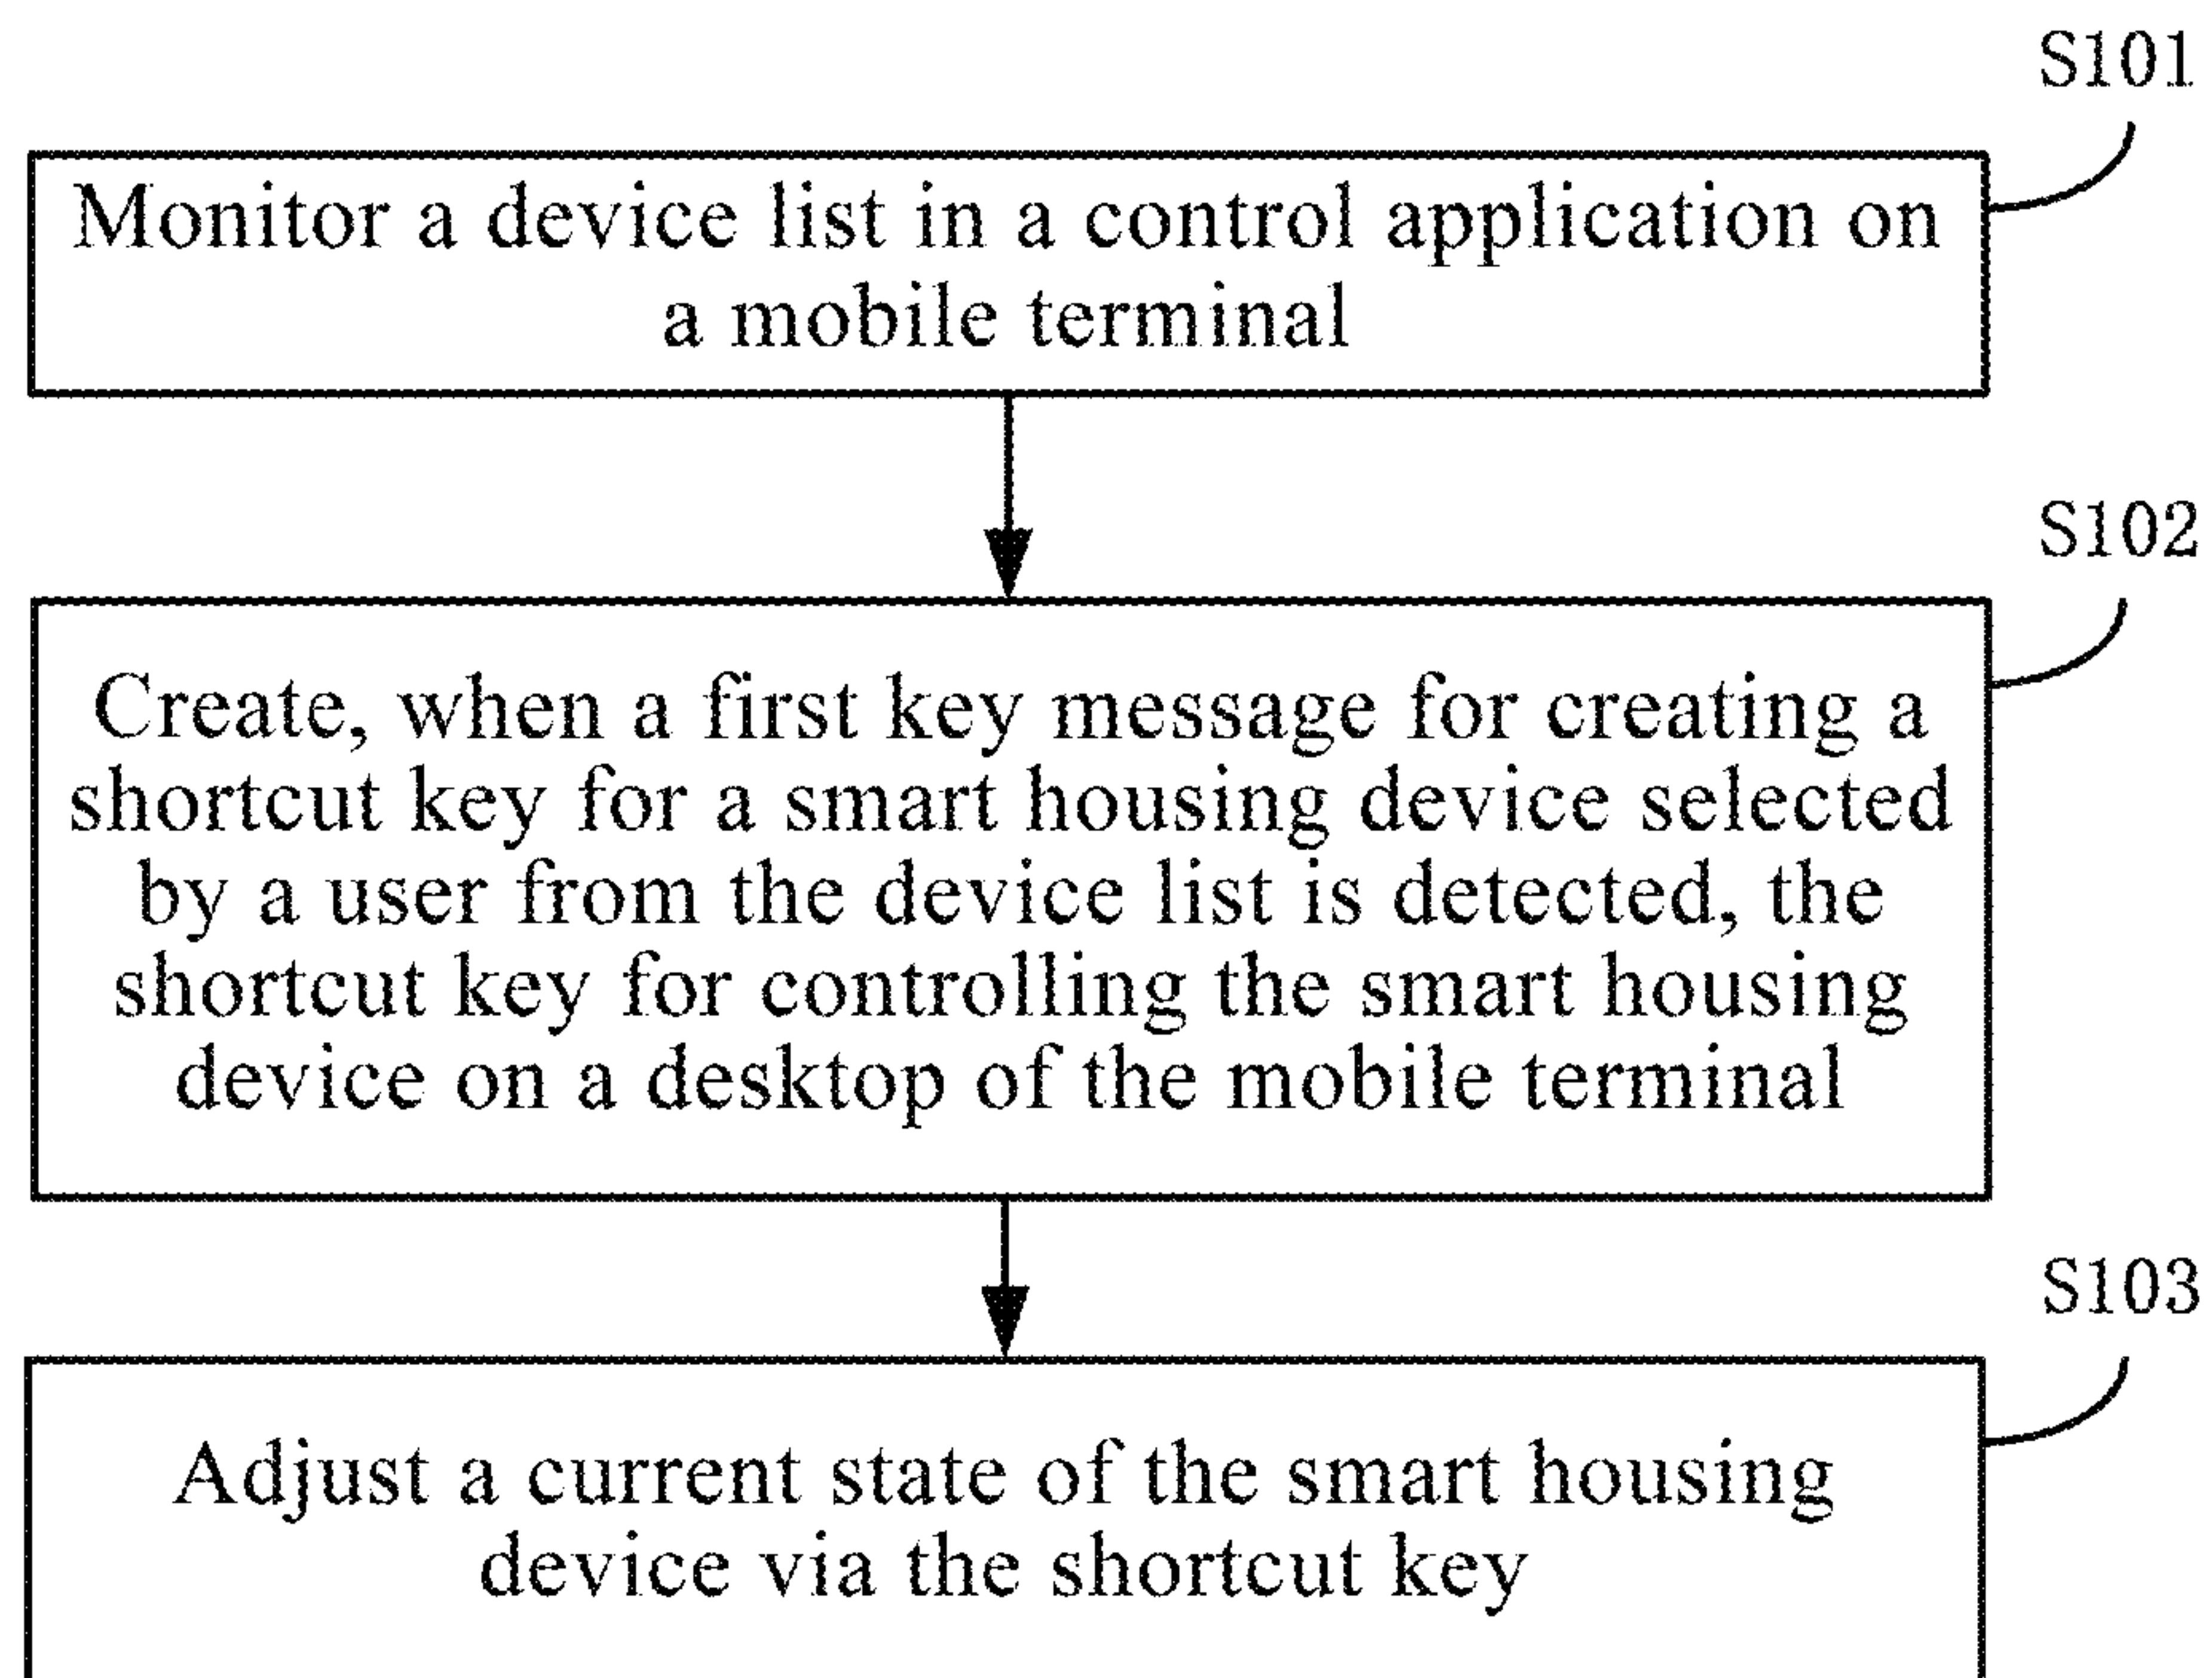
S101

Monitor a device list in a control application on a mobile terminal

S102

Create, when a first key message for creating a shortcut key for a smart housing device selected by a user from the device list is detected, the shortcut key for controlling the smart housing device on a desktop of the mobile terminal

S103

Adjust a current state of the smart housing device via the shortcut key